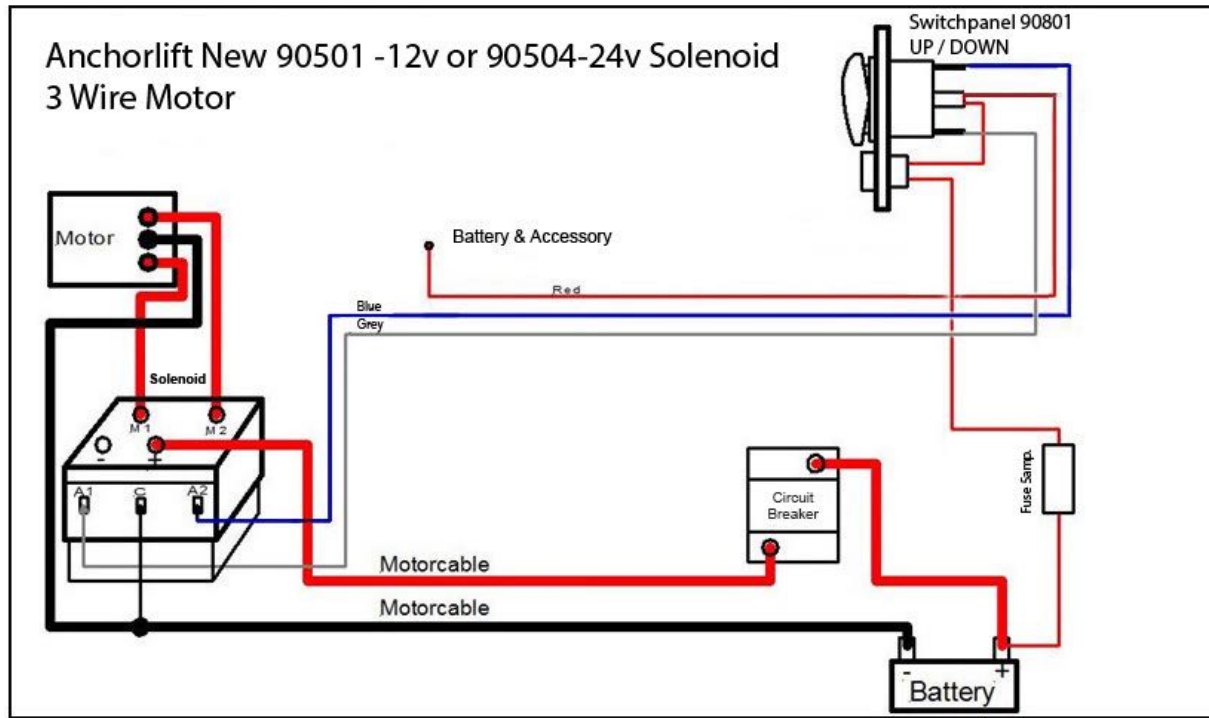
Anchorlift New 90501 -12v or 90504-24v Solenoid
3 Wire Motor

Switchpanel 90801
UP / DOWN

Motor

Battery & Accessory

Red

Blue
Grey

Solenoid

M 1
M 2
-
+
A1
C
A2

Circuit Breaker

Fuse 5amp.

Motorcable

Motorcable

-
+
Battery